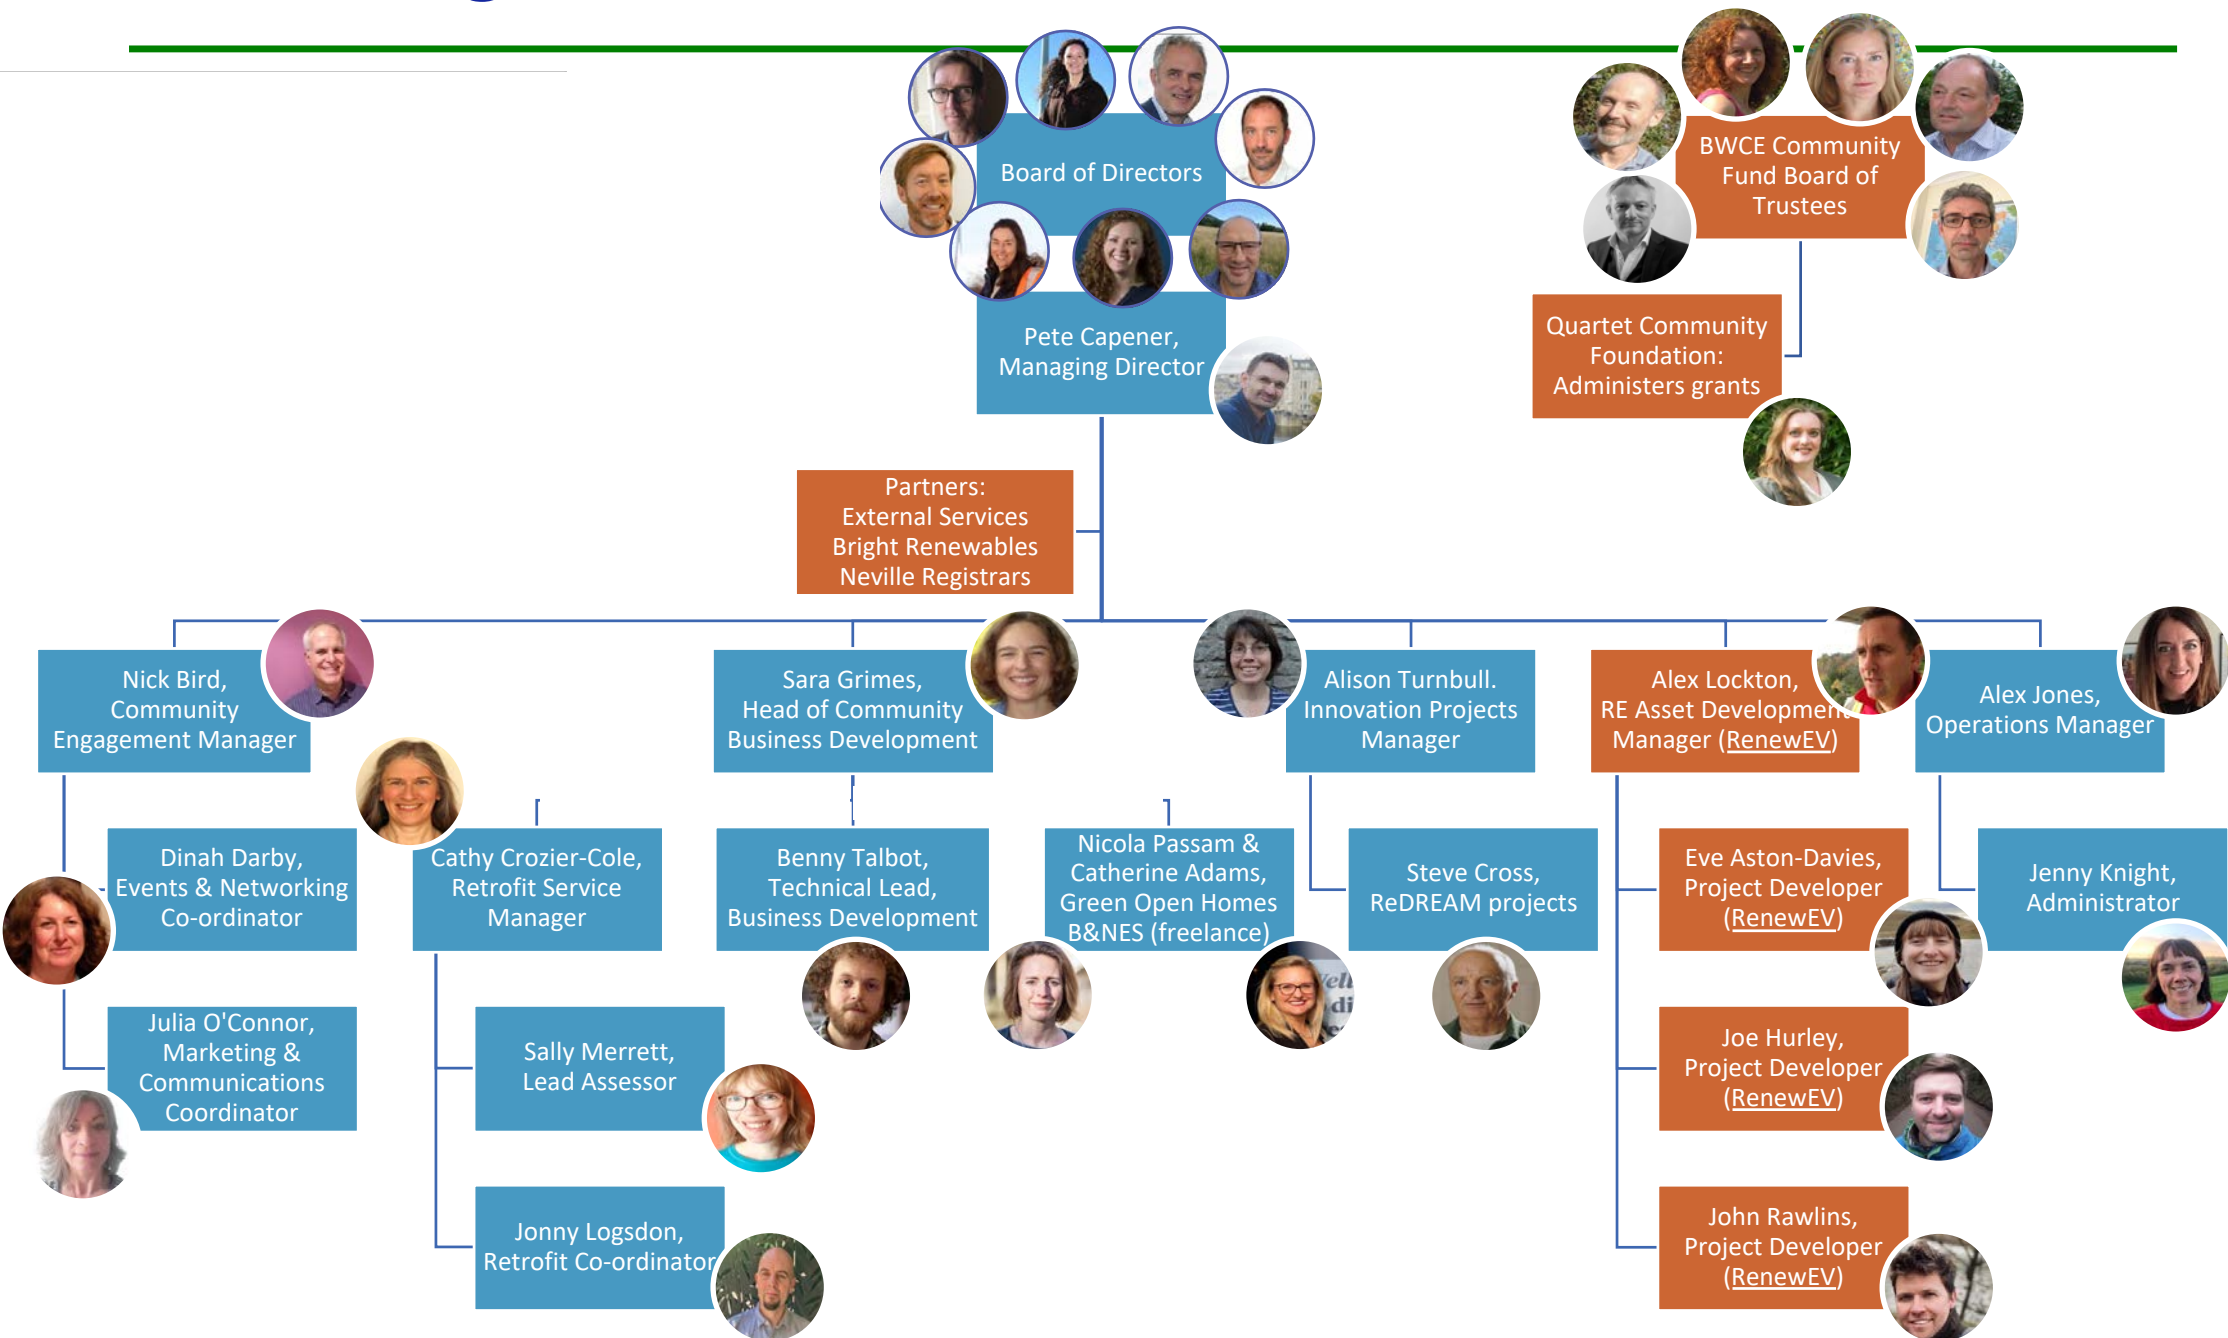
Board of Directors

BWCE Community Fund Board of Trustees

Quartet Community Foundation: Administers grants

Pete Capener, Managing Director

Partners:
External Services
Bright Renewables
Neville Registrars

Nick Bird, Community Engagement Manager

Sara Grimes, Head of Community Business Development

Alison Turnbull. Innovation Projects Manager

Alex Lockton, RE Asset Development Manager (RenewEV)

Alex Jones, Operations Manager

Dinah Darby, Events & Networking Co-ordinator

Cathy Crozier-Cole, Retrofit Service Manager

Benny Talbot, Technical Lead, Business Development

Nicola Passam & Catherine Adams, Green Open Homes B&NES (freelance)

Steve Cross, ReDREAM projects

Eve Aston-Davies, Project Developer (RenewEV)

Jenny Knight, Administrator

Julia O'Connor, Marketing & Communications Coordinator

Sally Merrett, Lead Assessor

Joe Hurley, Project Developer (RenewEV)

Jonny Logsdon, Retrofit Co-ordinator

John Rawlins, Project Developer (RenewEV)